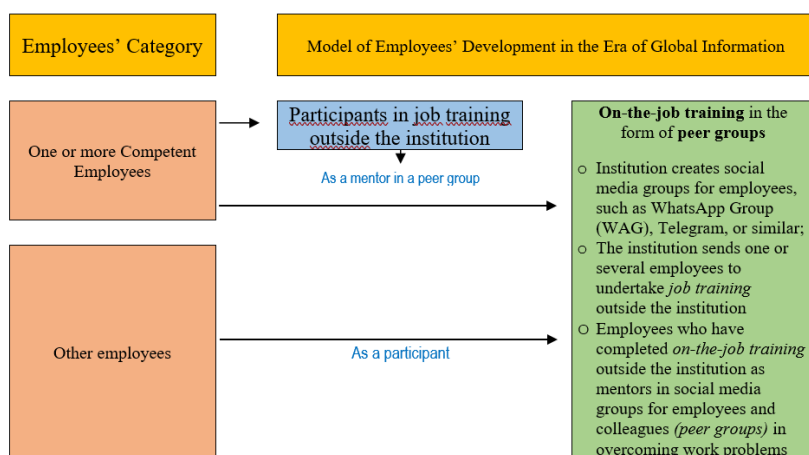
Employees' Category

Model of Employees' Development in the Era of Global Information

One or more Competent Employees

Participants in job training outside the institution

As a mentor in a peer group

On-the-job training in the form of peer groups

o Institution creates social media groups for employees, such as WhatsApp Group (WAG), Telegram, or similar;
o The institution sends one or several employees to undertake *job training* outside the institution
o Employees who have completed *on-the-job training* outside the institution as mentors in social media groups for employees and colleagues *(peer groups)* in overcoming work problems

Other employees

As a participant